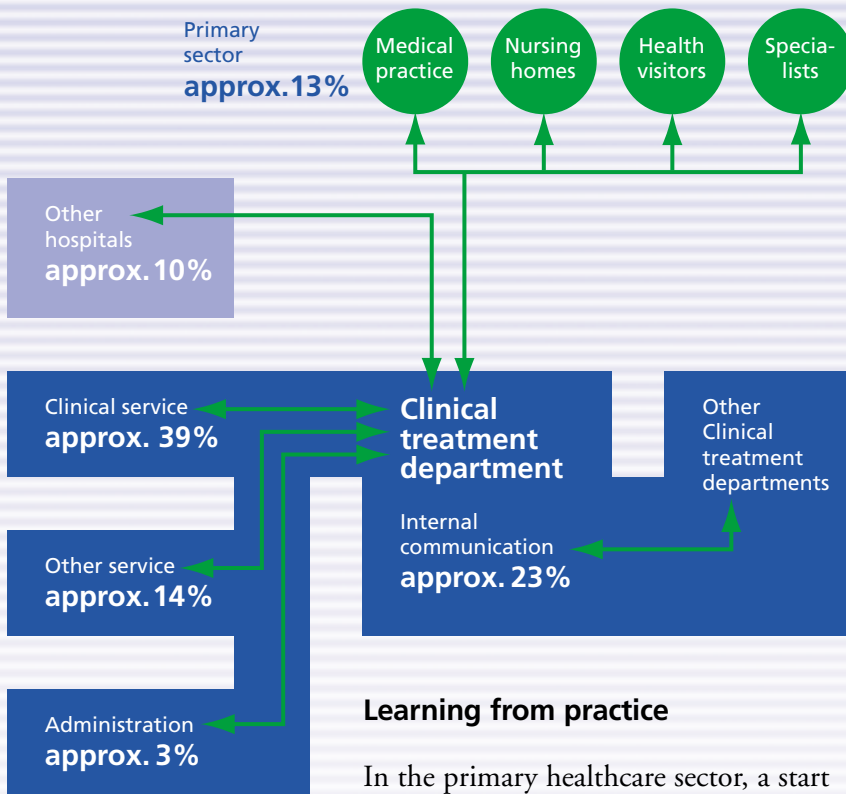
Primary sector
approx.13%

Medical practice

Nursing homes

Health visitors

Specialists

Other hospitals
approx. 10%

Clinical service
approx. 39%

Clinical treatment department

Other Clinical treatment departments

Internal communication
approx. 23%

Other service
approx. 14%

Administration
approx. 3%

Learning from practice

In the primary healthcare sector, a start